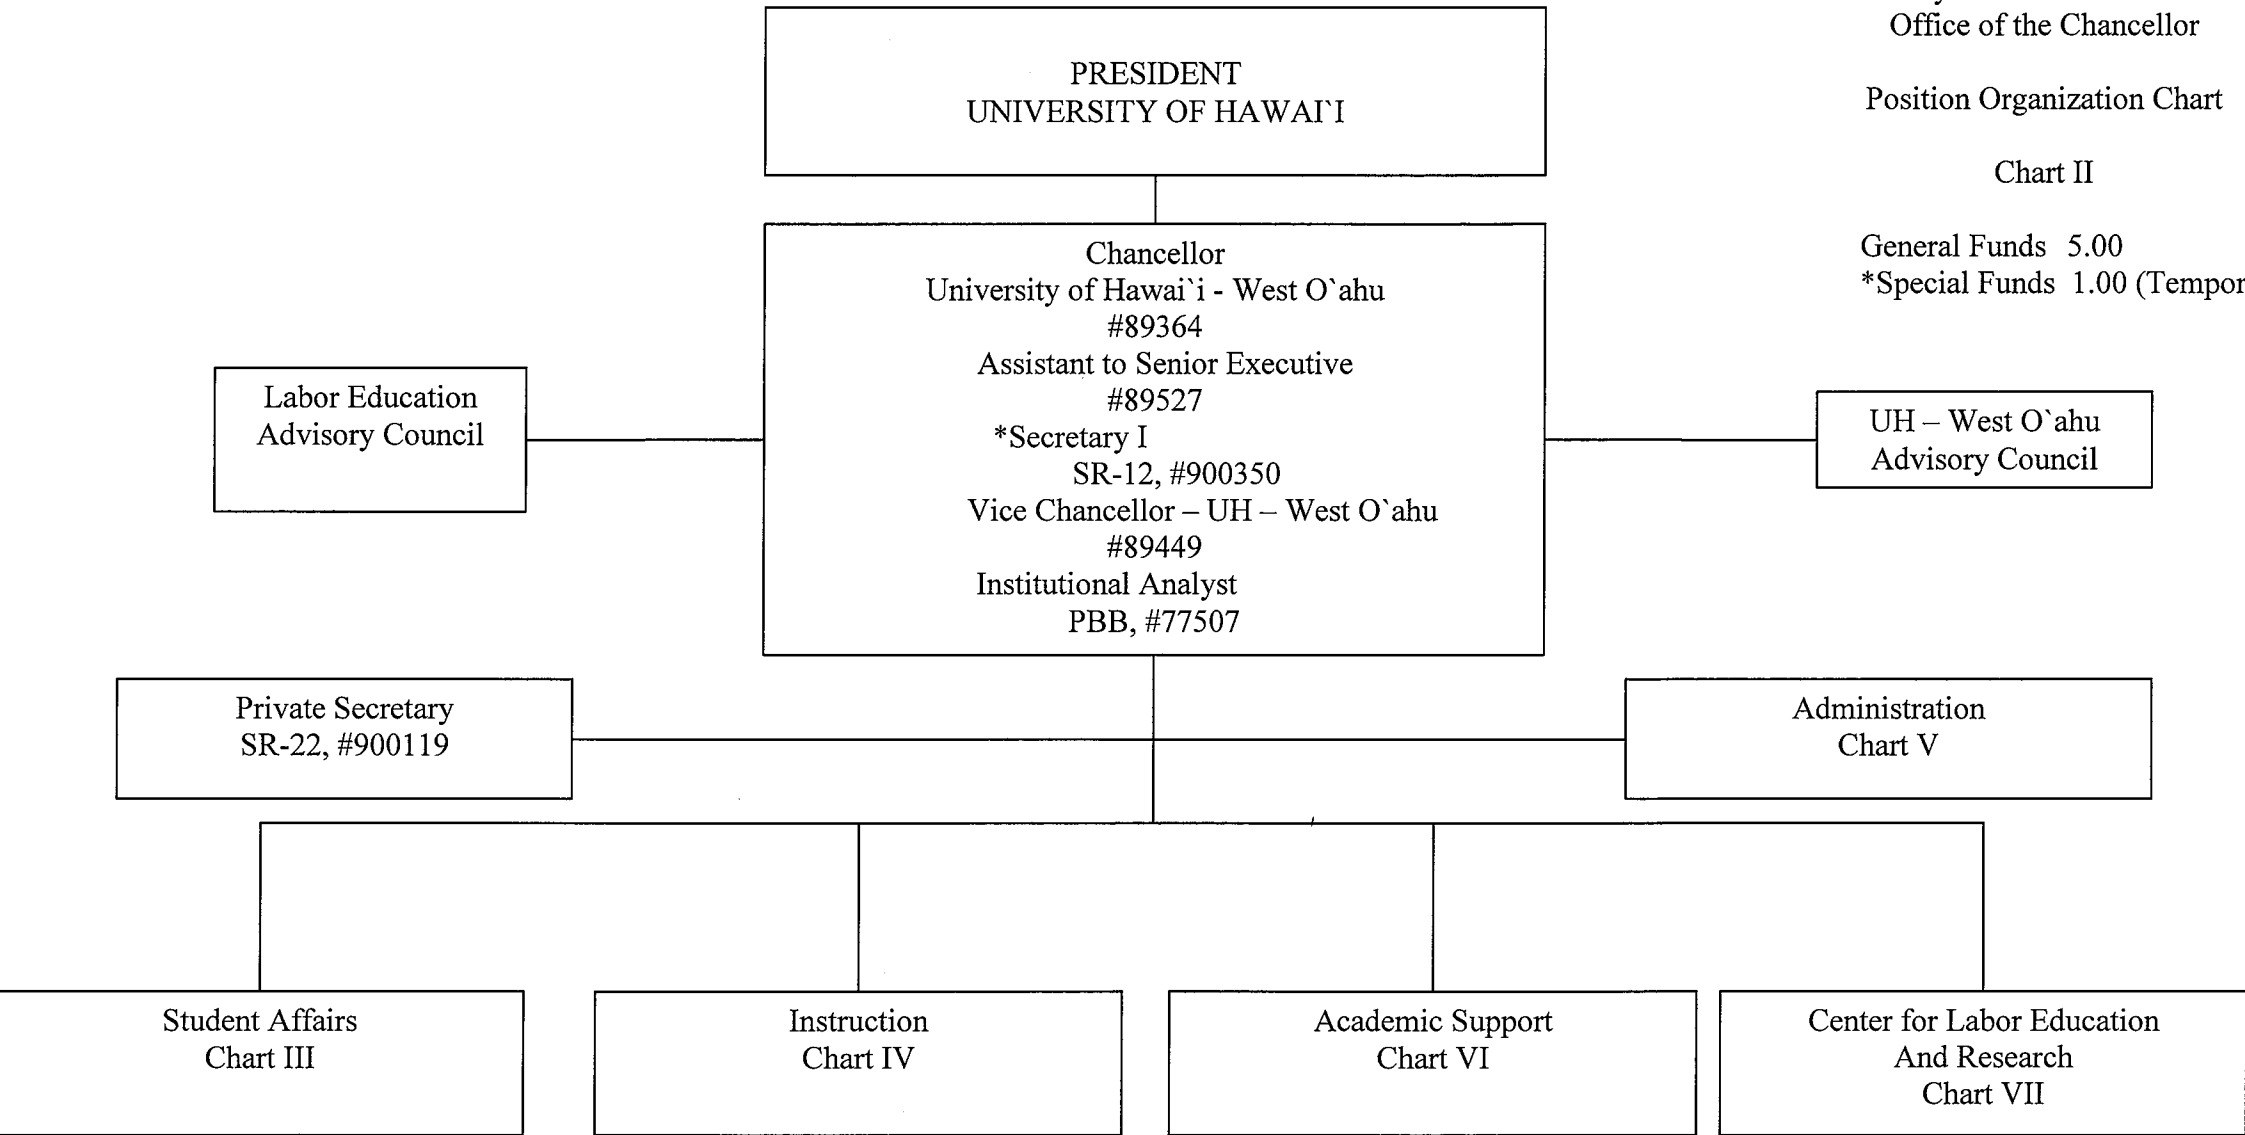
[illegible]
Office of the Chancellor

Position Organization Chart

Chart II

General Funds 5.00
*Special Funds 1.00 (Tempor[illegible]

PRESIDENT
UNIVERSITY OF HAWAI`I

Chancellor
University of Hawai`i - West O`ahu
#89364
Assistant to Senior Executive
#89527
*Secretary I
SR-12, #900350
Vice Chancellor – UH – West O`ahu
#89449
Institutional Analyst
PBB, #77507

Labor Education
Advisory Council

UH – West O`ahu
Advisory Council

Private Secretary
SR-22, #900119

Administration
Chart V

Student Affairs
Chart III

Instruction
Chart IV

Academic Support
Chart VI

Center for Labor Education
And Research
Chart VII